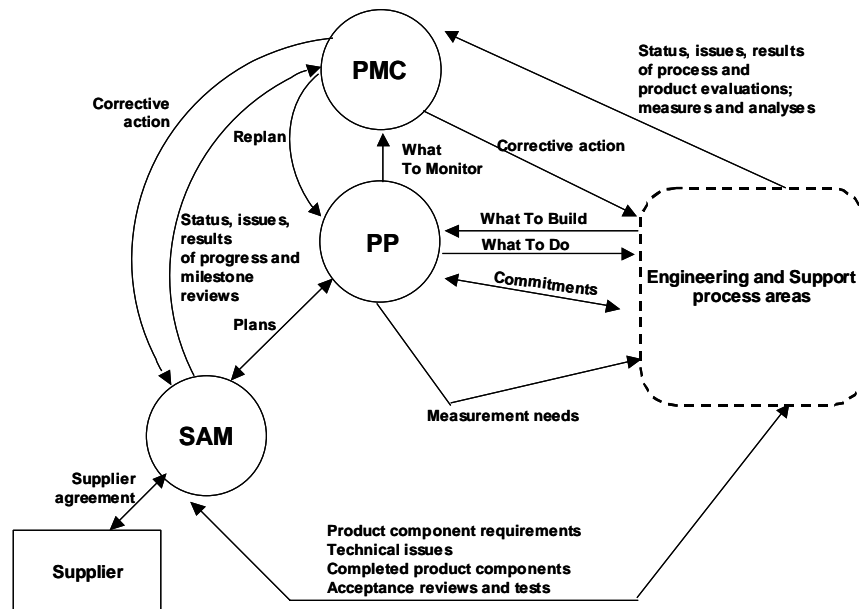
PMC

Status, issues, results of process and product evaluations; measures and analyses

Corrective action

Replan

What To Monitor

Corrective action

Status, issues, results of progress and milestone reviews

PP

What To Build

What To Do

Commitments

Engineering and Support process areas

Plans

SAM

Measurement needs

Supplier agreement

Supplier

Product component requirements
Technical issues
Completed product components
Acceptance reviews and tests